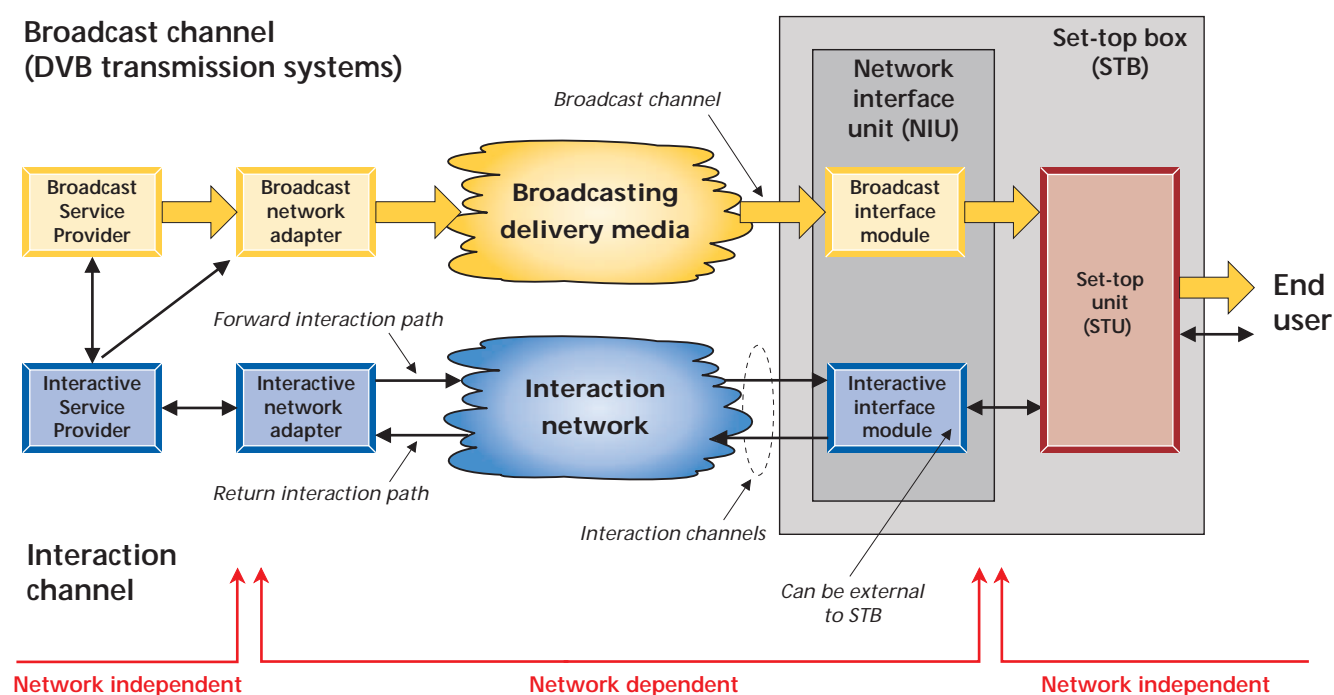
Broadcast channel
(DVB transmission systems)

Set-top box
(STB)

Network interface unit (NIU)

Broadcast channel

Broadcast Service Provider

Broadcast network adapter

Broadcasting delivery media

Broadcast interface module

Set-top unit
(STU)

End user

Forward interaction path

Interactive Service Provider

Interactive network adapter

Interaction network

Interactive interface module

Return interaction path

Interaction channels

Interaction channel

Can be external to STB

Network independent

Network dependent

Network independent